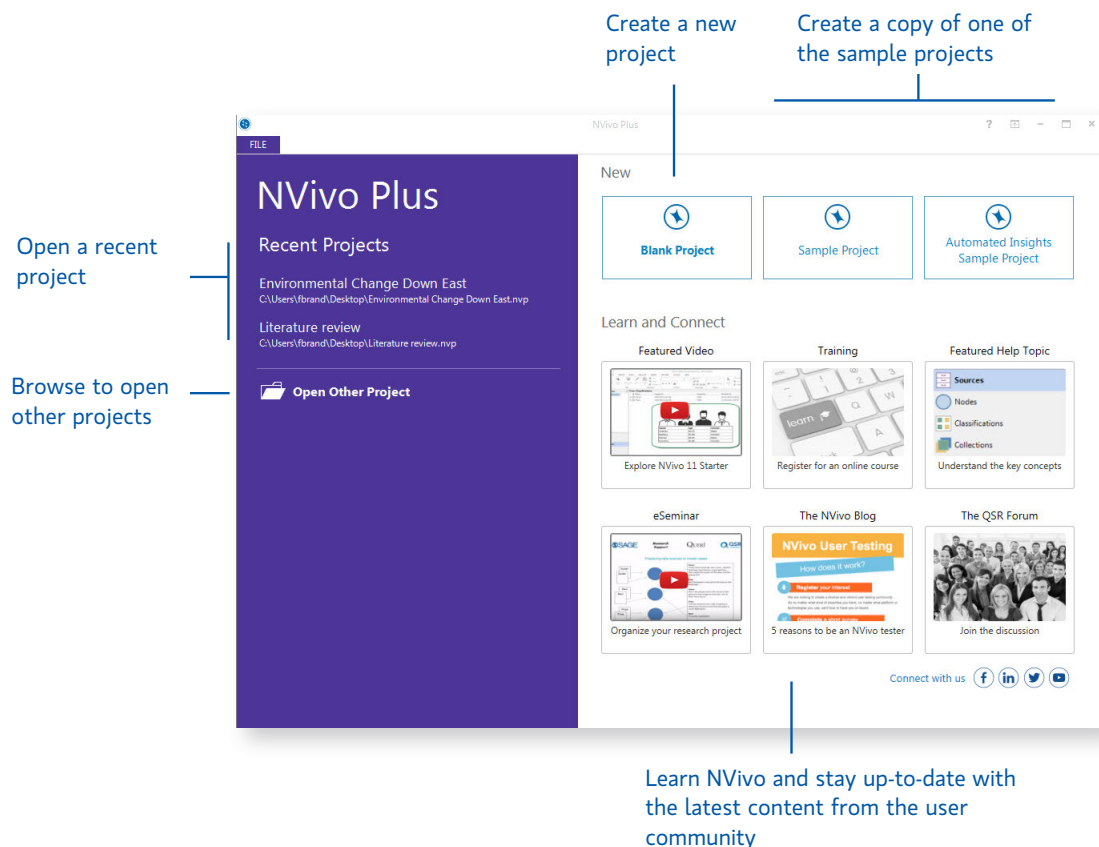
Create a new project

Create a copy of one of the sample projects

NVivo Plus

? – ☐ ×

FILE

NVivo Plus

Recent Projects

Environmental Change Down East
C:\Users\fbrand\Desktop\Environmental Change Down East.nvp

Literature review
C:\Users\fbrand\Desktop\Literature review.nvp

Open Other Project

Open a recent project

Browse to open other projects

New

Blank Project

Sample Project

Automated Insights Sample Project

Learn and Connect

Featured Video

Explore NVivo 11 Starter

Training

Register for an online course

Featured Help Topic

Sources
Nodes
Classifications
Collections

Understand the key concepts

eSeminar

Organize your research project

The NVivo Blog

NVivo User Testing
How does it work?
Register your interest

5 reasons to be an NVivo tester

The QSR Forum

Join the discussion

Connect with us

Learn NVivo and stay up-to-date with the latest content from the user community